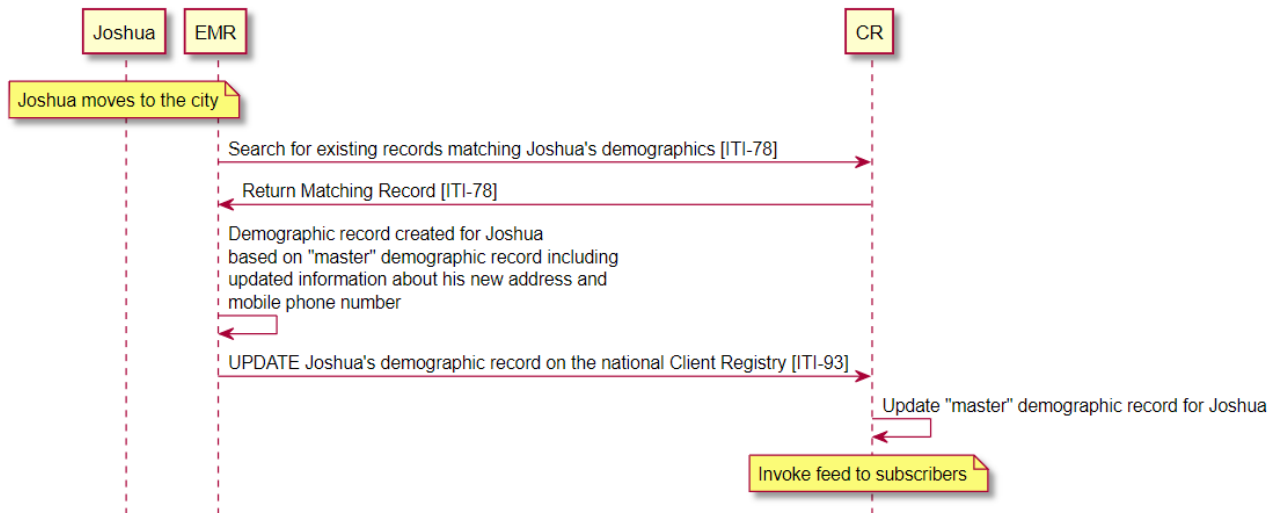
Joshua

EMR

CR

Joshua moves to the city

Search for existing records matching Joshua's demographics [ITI-78]

Return Matching Record [ITI-78]

Demographic record created for Joshua based on "master" demographic record including updated information about his new address and mobile phone number

UPDATE Joshua's demographic record on the national Client Registry [ITI-93]

Update "master" demographic record for Joshua

Invoke feed to subscribers